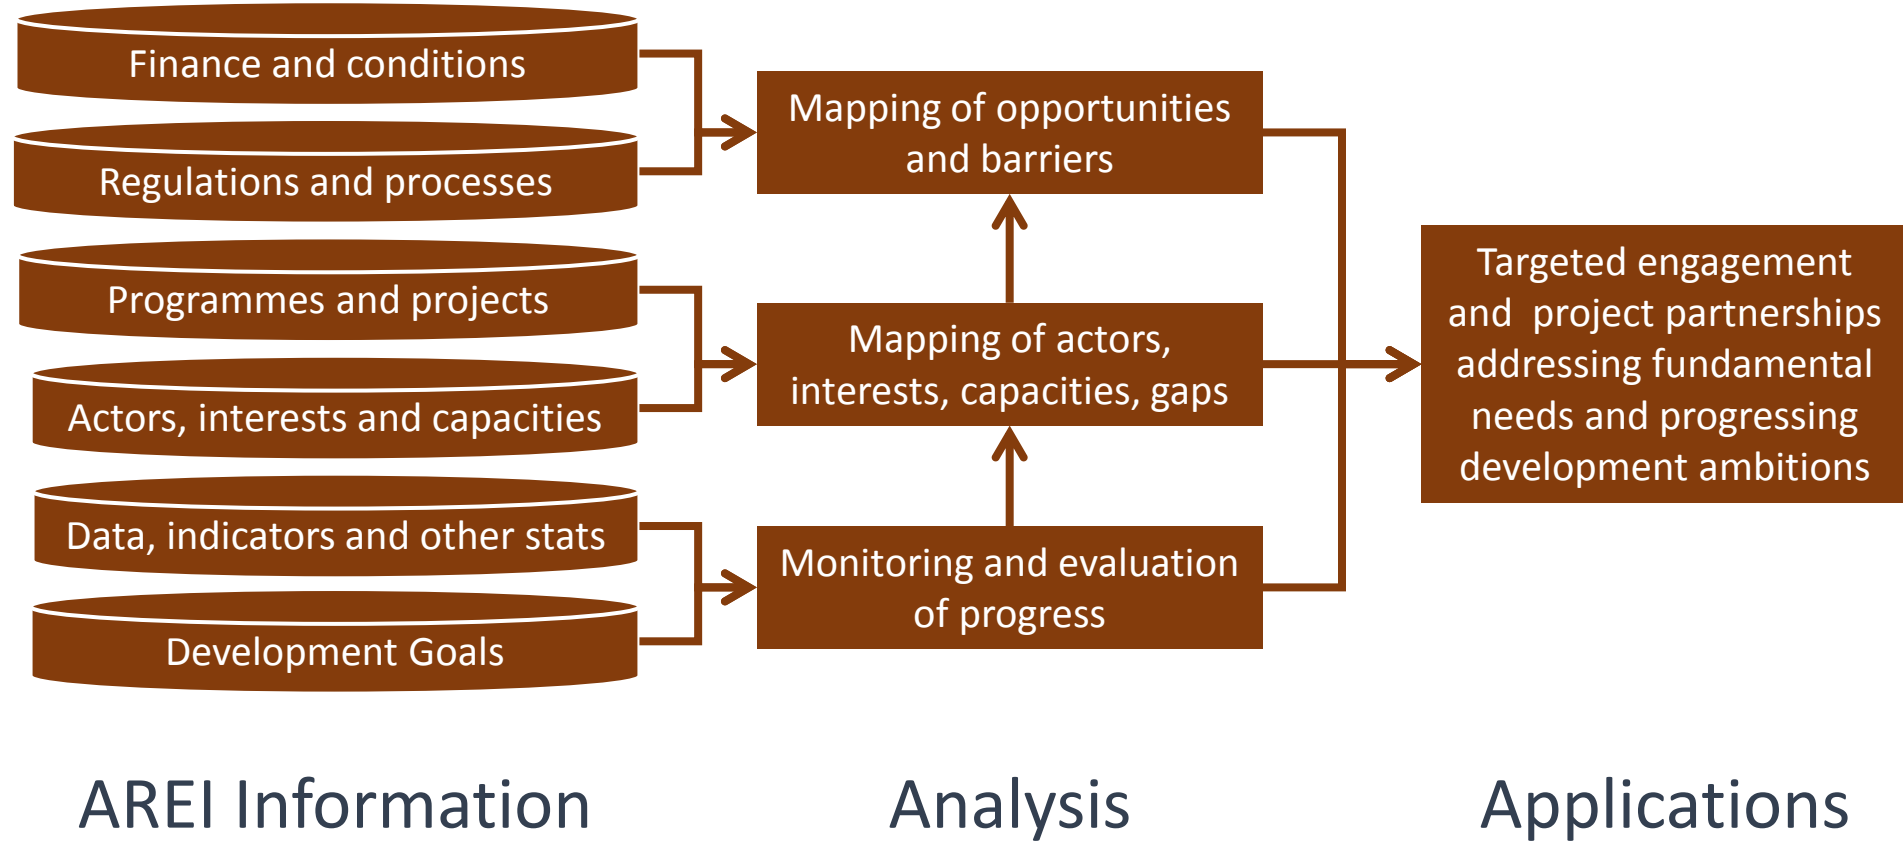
Finance and conditions

Regulations and processes

Programmes and projects

Actors, interests and capacities

Data, indicators and other stats

Development Goals

Mapping of opportunities and barriers

Mapping of actors, interests, capacities, gaps

Monitoring and evaluation of progress

Targeted engagement and project partnerships addressing fundamental needs and progressing development ambitions

AREI Information

Analysis

Applications